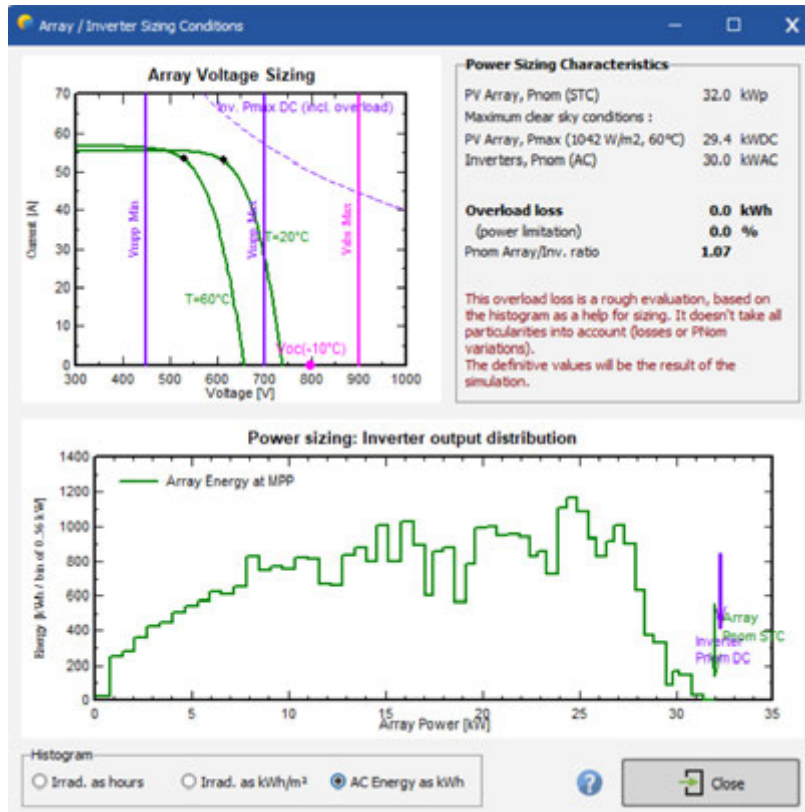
Array / Inverter Sizing Conditions

Array Voltage Sizing

Inv. Pmax DC (incl. overload)

Current [A]

Vmpp Min

Vmpp Max

Vmax Max

T=20°C

T=60°C

Voc(-10°C)

0
10
20
30
40
50
60
70

300 400 500 600 700 800 900 1000

Voltage [V]

Power Sizing Characteristics

| | | |
|---|---|---|
| PV Array, Pnom (STC) | 32.0 | kWp |
| Maximum clear sky conditions : | | |
| PV Array, Pmax (1042 W/m2, 60°C) | 29.4 | kWDC |
| Inverters, Pnom (AC) | 30.0 | kWAC |
| Overload loss | 0.0 | kWh |
| (power limitation) | 0.0 | % |
| Pnom Array/Inv. ratio | 1.07 | |

This overload loss is a rough evaluation, based on the histogram as a help for sizing. It doesn't take all particularities into account (losses or PNom variations).
The definitive values will be the result of the simulation.

Power sizing: Inverter output distribution

Array Energy at MPP

Energy [kWh / bin of 0.36 kW]

0
200
400
600
800
1000
1200
1400

0 5 10 15 20 25 30 35

Array Power [kW]

Array Pnom STC

Inverter Pnom DC

Histogram
Irrad. as hours
Irrad. as kWh/m²
AC Energy as kWh

Close